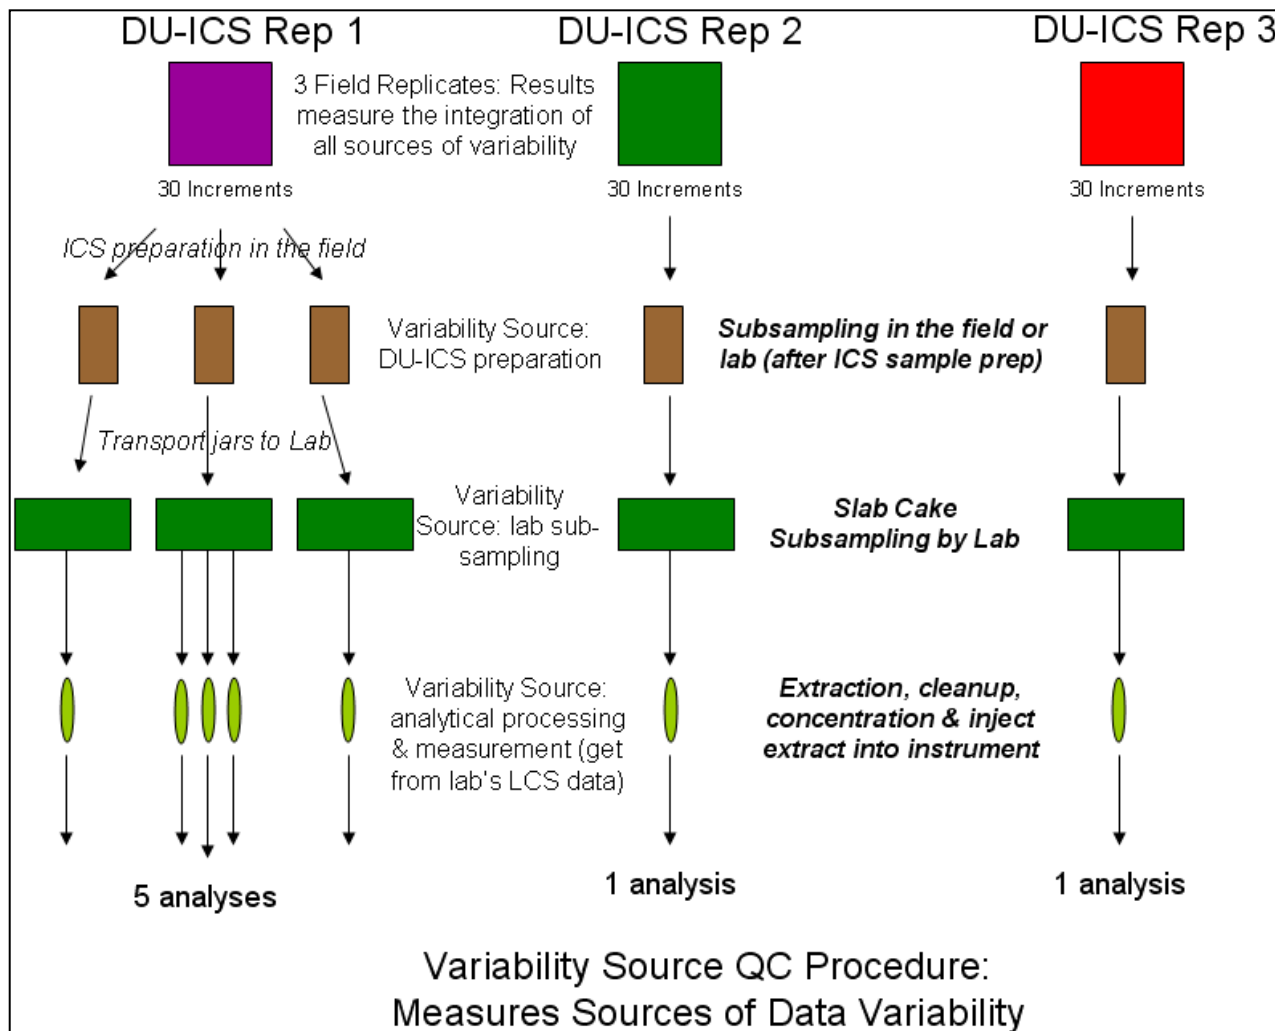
DU-ICS Rep 1

DU-ICS Rep 2

DU-ICS Rep 3

3 Field Replicates: Results measure the integration of all sources of variability

30 Increments

30 Increments

30 Increments

ICS preparation in the field

Variability Source: DU-ICS preparation

Subsampling in the field or lab (after ICS sample prep)

Transport jars to Lab

Variability Source: lab subsampling

Slab Cake Subsampling by Lab

Variability Source: analytical processing & measurement (get from lab's LCS data)

Extraction, cleanup, concentration & inject extract into instrument

5 analyses

1 analysis

1 analysis

Variability Source QC Procedure: Measures Sources of Data Variability